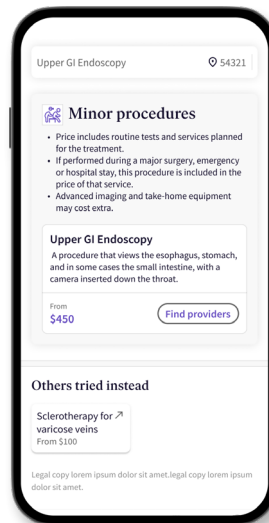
Upper GI Endoscopy

54321

Minor procedures

• Price includes routine tests and services planned for the treatment.
• If performed during a major surgery, emergency or hospital stay, this procedure is included in the price of that service.
• Advanced imaging and take-home equipment may cost extra.

Upper GI Endoscopy

A procedure that views the esophagus, stomach, and in some cases the small intestine, with a camera inserted down the throat.

From
$450

Find providers

Others tried instead

Sclerotherapy for varicose veins
From $100

Legal copy lorem ipsum dolor sit amet.legal copy lorem ipsum dolor sit amet.